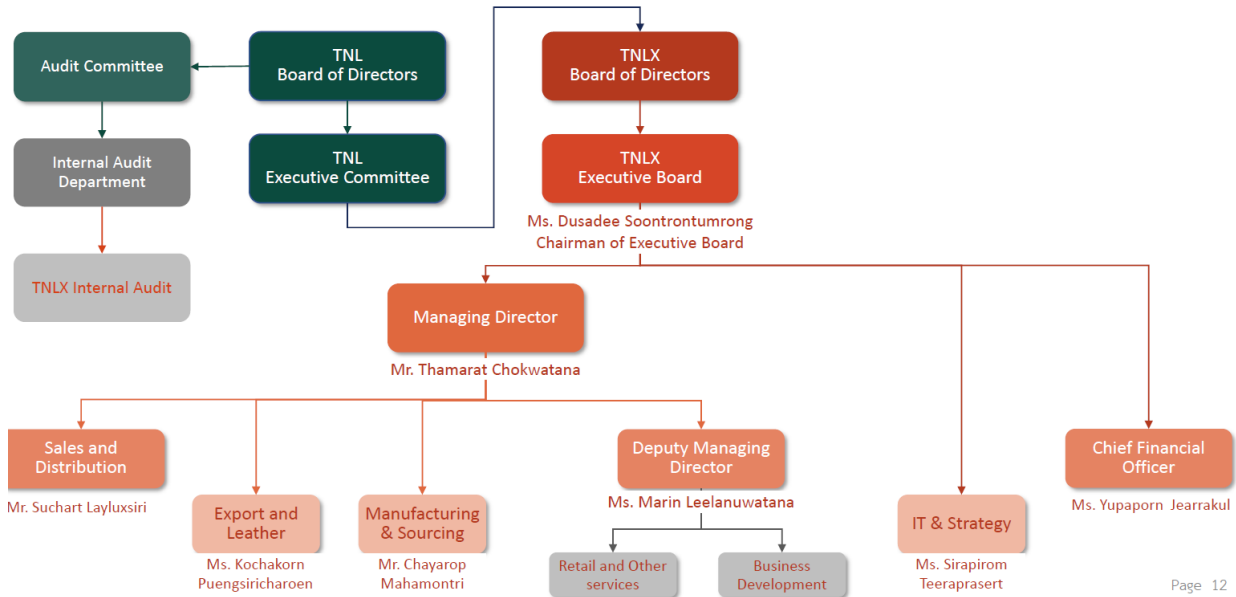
Audit Committee

TNL
Board of Directors

TNLX
Board of Directors

Internal Audit Department

TNL
Executive Committee

TNLX
Executive Board

Ms. Dusadee Soontrontumrong
Chairman of Executive Board

TNLX Internal Audit

Managing Director

Mr. Thamarat Chokwatana

Sales and Distribution

Mr. Suchart Layluxsiri

Export and Leather

Ms. Kochakorn Puengsiricharoen

Manufacturing & Sourcing

Mr. Chayarop Mahamontri

Deputy Managing Director

Ms. Marin Leelanuwatana

Retail and Other services

Business Development

IT & Strategy

Ms. Sirapirom Teeraprasert

Chief Financial Officer

Ms. Yupaporn Jearrakul

Page 12